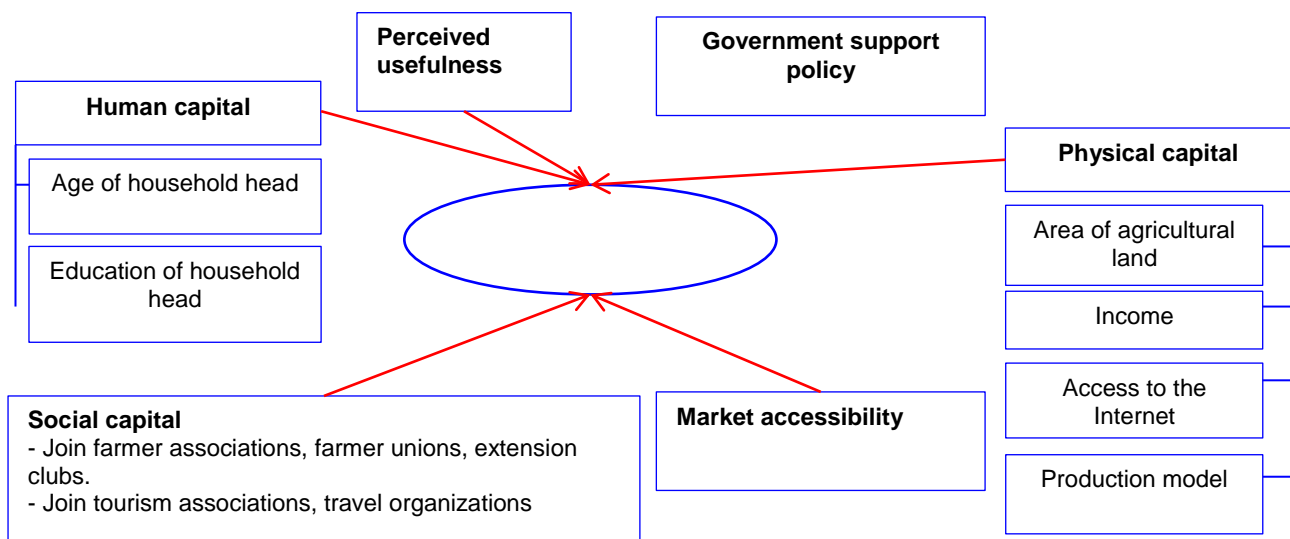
Perceived usefulness

Government support policy

Human capital

Age of household head

Education of household head

Physical capital

Area of agricultural land

Income

Access to the Internet

Production model

Social capital
- Join farmer associations, farmer unions, extension clubs.
- Join tourism associations, travel organizations

Market accessibility